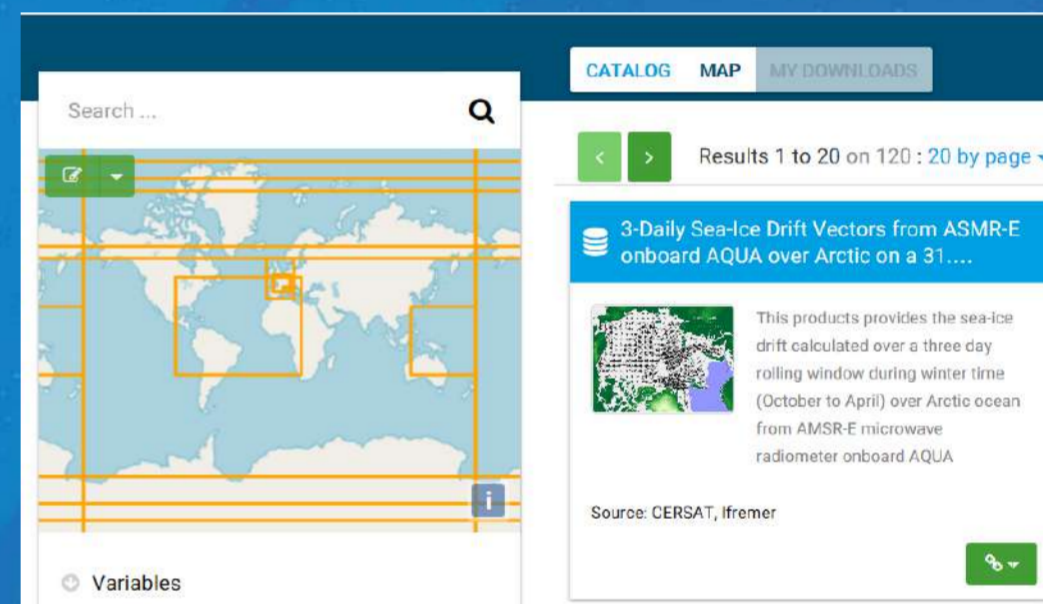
Search ...

CATALOG MAP MY DOWNLOADS

< > Results 1 to 20 on 120 : 20 by page

3-Daily Sea-Ice Drift Vectors from ASMR-E onboard AQUA over Arctic on a 31....

This products provides the sea-ice drift calculated over a three day rolling window during winter time (October to April) over Arctic ocean from AMSR-E microwave radiometer onboard AQUA

Source: CERSAT, Ifremer

i

Variables